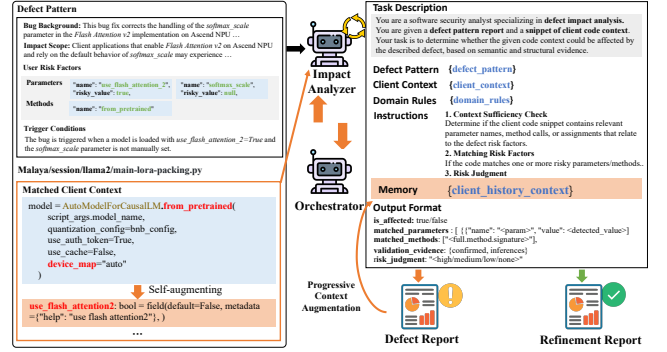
Defect Pattern

Bug Background: This bug fix corrects the handling of the softmax_scale parameter in the Flash Attention v2 implementation on Ascend NPU ...

Impact Scope: Client applications that enable Flash Attention v2 on Ascend NPU and rely on the default behavior of softmax_scale may experience ...

User Risk Factors

| Parameters | "name": "use_flash_attention_2", "risky_value": true, | "name": "softmax_scale", "risky_value": null, |
|---|---|---|
| Methods | "name": "from_pretrained" | |

Trigger Conditions

The bug is triggered when a model is loaded with use_flash_attention_2=True and the softmax_scale parameter is not manually set.

Malaya/session/llama2/main-lora-packing.py

Matched Client Context

model = AutoModelForCausalLM.from_pretrained(
script_args.model_name,
quantization_config=bnb_config,
use_auth_token=True,
use_cache=False,
device_map="auto"
)

Self-augmenting

use_flash_attention2: bool = field(default=False, metadata ={"help": "use flash attention2"}, )

...

Impact Analyzer

Orchestrator

Progressive Context Augmentation

Task Description

You are a software security analyst specializing in defect impact analysis.
You are given a defect pattern report and a snippet of client code context.
Your task is to determine whether the given code context could be affected by the described defect, based on semantic and structural evidence.

Defect Pattern {defect_pattern}

Client Context {client_context}

Domain Rules {domain_rules}

Instructions

1. Context Sufficiency Check
Determine if the client code snippet contains relevant parameter names, method calls, or assignments that relate to the defect risk factors.
2. Matching Risk Factors
If the code matches one or more risky parameters/methods..
3. Risk Judgment

Memory {client_history_context}

Output Format
is_affected: true/false
matched_parameters : [ {{"name": "<param>", "value": <detected_value>]
matched_methods: ["<full.method.signature>"],
validation_evidence: {confirmed, inferences}
risk_judgment: "<high/medium/low/none>"

Defect Report

Refinement Report